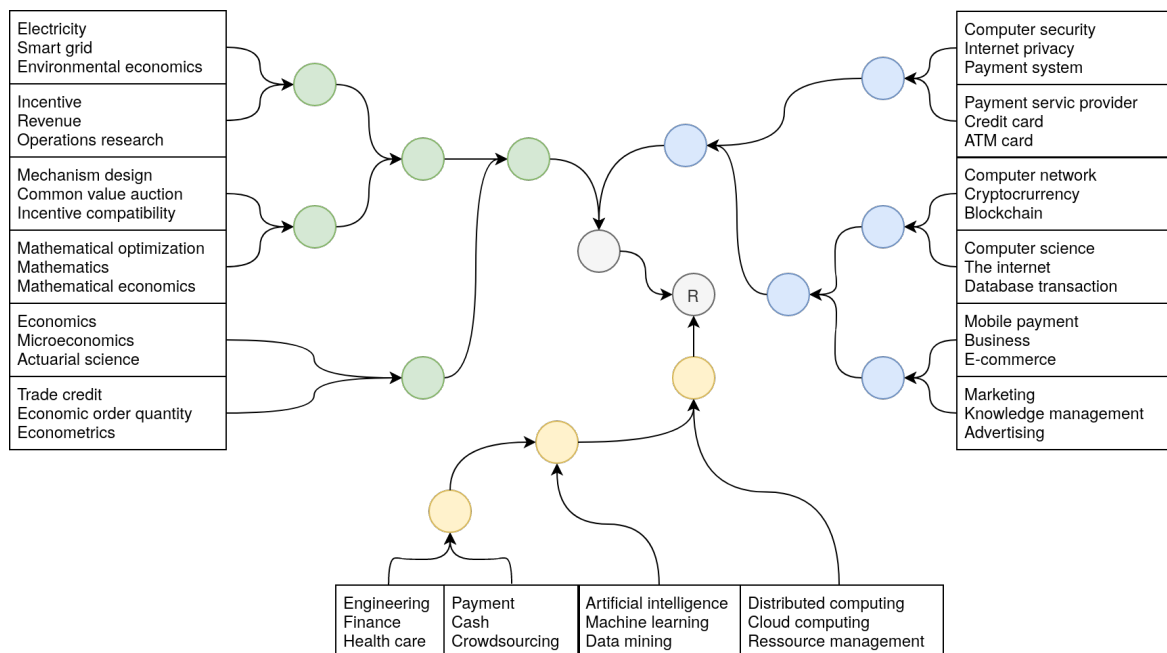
Electricity
Smart grid
Environmental economics

Incentive
Revenue
Operations research

Mechanism design
Common value auction
Incentive compatibility

Mathematical optimization
Mathematics
Mathematical economics

Economics
Microeconomics
Actuarial science

Trade credit
Economic order quantity
Econometrics

Computer security
Internet privacy
Payment system

Payment servic provider
Credit card
ATM card

Computer network
Cryptocrurrency
Blockchain

Computer science
The internet
Database transaction

Mobile payment
Business
E-commerce

Marketing
Knowledge management
Advertising

R

Engineering
Finance
Health care

Payment
Cash
Crowdsourcing

Artificial intelligence
Machine learning
Data mining

Distributed computing
Cloud computing
Ressource management